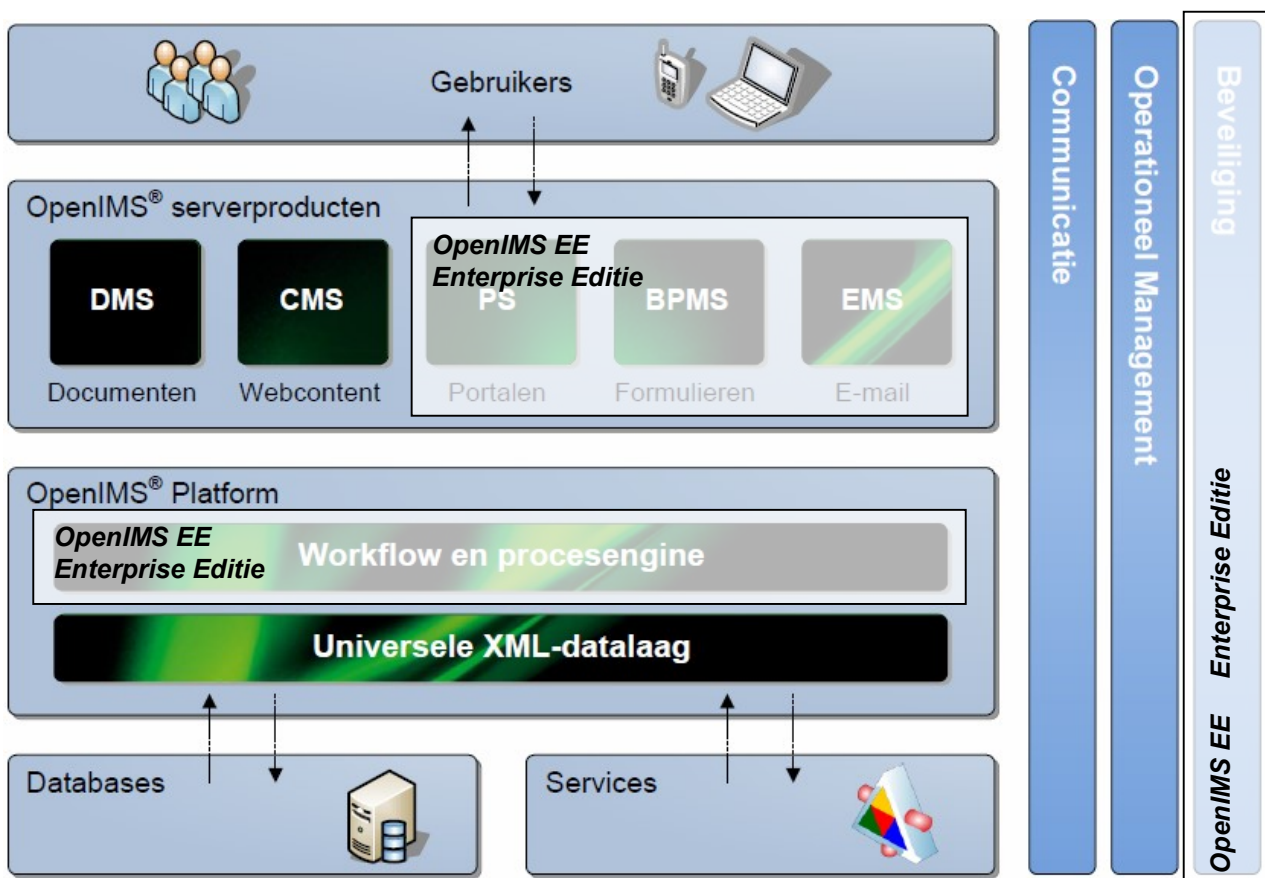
Gebruikers

OpenIMS® serverproducten

DMS
Documenten

CMS
Webcontent

OpenIMS EE
Enterprise Editie

PS
Portalen

BPMS
Formulieren

EMS
E-mail

OpenIMS® Platform

OpenIMS EE
Enterprise Editie

Workflow en procesengine

Universele XML-datalaag

Databases

Services

Communicatie

Operationeel Management

Beveiliging

OpenIMS EE Enterprise Editie